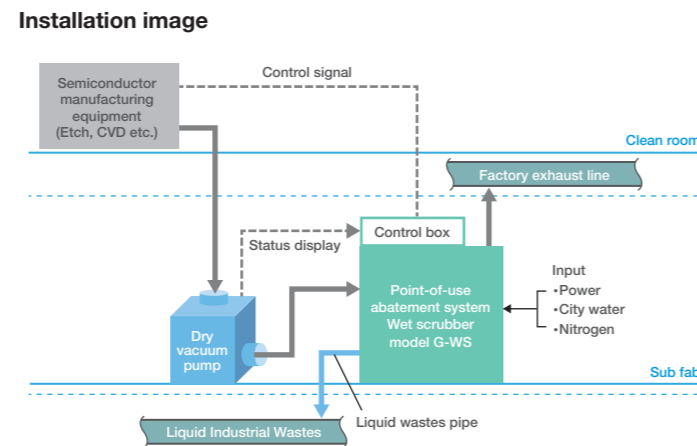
Installation image

Semiconductor manufacturing equipment (Etch, CVD etc.)

Control signal

Clean room

Factory exhaust line

Control box

Status display

Input
•Power
•City water
•Nitrogen

Point-of-use abatement system Wet scrubber model G-WS

Dry vacuum pump

Sub fab

Liquid Industrial Wastes

Liquid wastes pipe